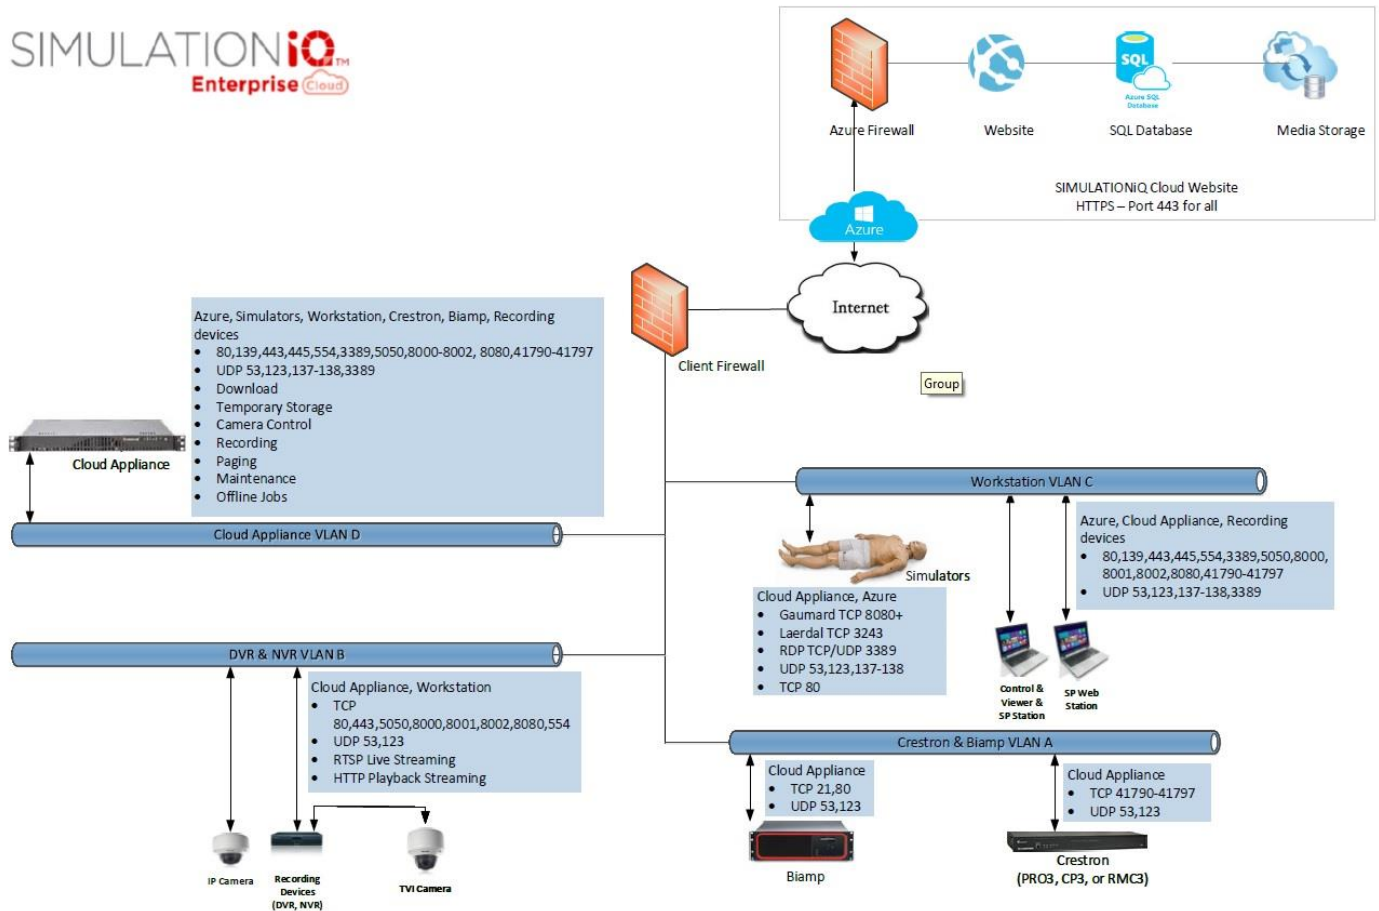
SIMULATIONiQ™
Enterprise Cloud

Azure Firewall
Website
SQL
Azure SQL Database
SQL Database
Media Storage

SIMULATIONiQ Cloud Website
HTTPS – Port 443 for all

Azure

Internet

Client Firewall

Group

Azure, Simulators, Workstation, Crestron, Biamp, Recording devices
- 80,139,443,445,554,3389,5050,8000-8002, 8080,41790-41797
- UDP 53,123,137-138,3389
- Download
- Temporary Storage
- Camera Control
- Recording
- Paging
- Maintenance
- Offline Jobs

Cloud Appliance

Cloud Appliance VLAN D

Workstation VLAN C

Azure, Cloud Appliance, Recording devices
- 80,139,443,445,554,3389,5050,8000, 8001,8002,8080,41790-41797
- UDP 53,123,137-138,3389

Simulators

Cloud Appliance, Azure
- Gaumard TCP 8080+
- Laerdal TCP 3243
- RDP TCP/UDP 3389
- UDP 53,123,137-138
- TCP 80

Control & Viewer & SP Station

SP Web Station

DVR & NVR VLAN B

Cloud Appliance, Workstation
- TCP 80,443,5050,8000,8001,8002,8080,554
- UDP 53,123
- RTSP Live Streaming
- HTTP Playback Streaming

Crestron & Biamp VLAN A

Cloud Appliance
- TCP 21,80
- UDP 53,123

Cloud Appliance
- TCP 41790-41797
- UDP 53,123

IP Camera
Recording Devices (DVR, NVR)
TVI Camera

Biamp

Crestron
(PRO3, CP3, or RMC3)